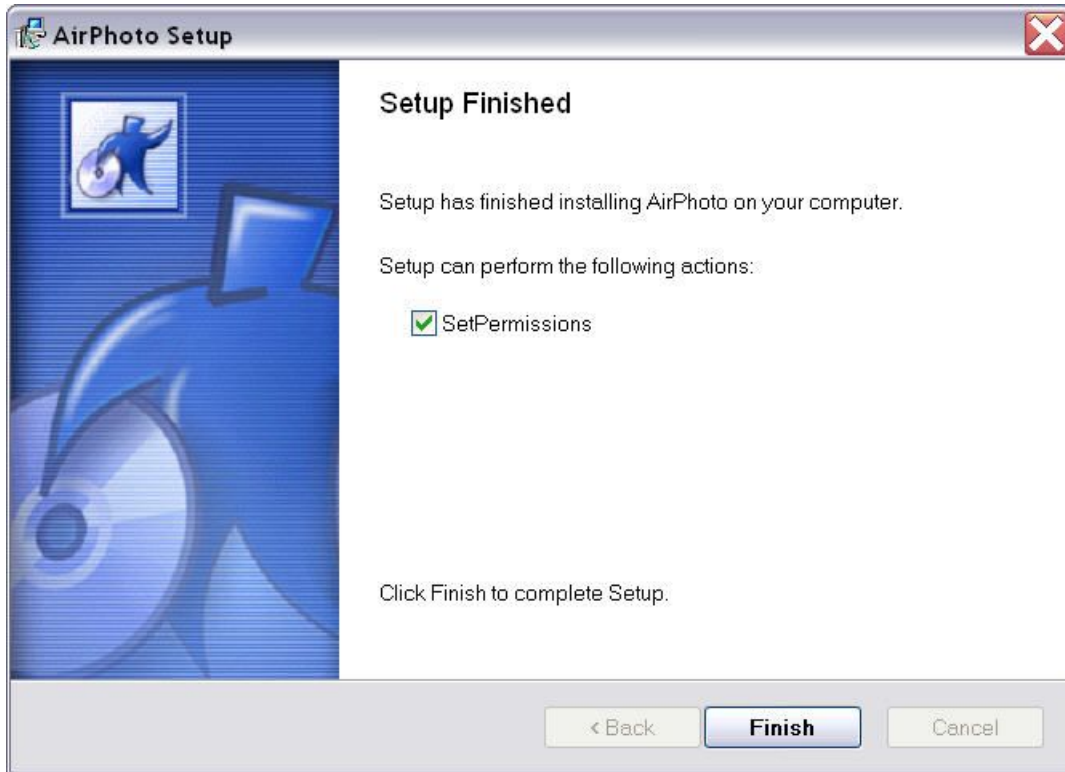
AirPhoto Setup

Setup Finished

Setup has finished installing AirPhoto on your computer.

Setup can perform the following actions:

SetPermissions

Click Finish to complete Setup.

< Back
Finish
Cancel